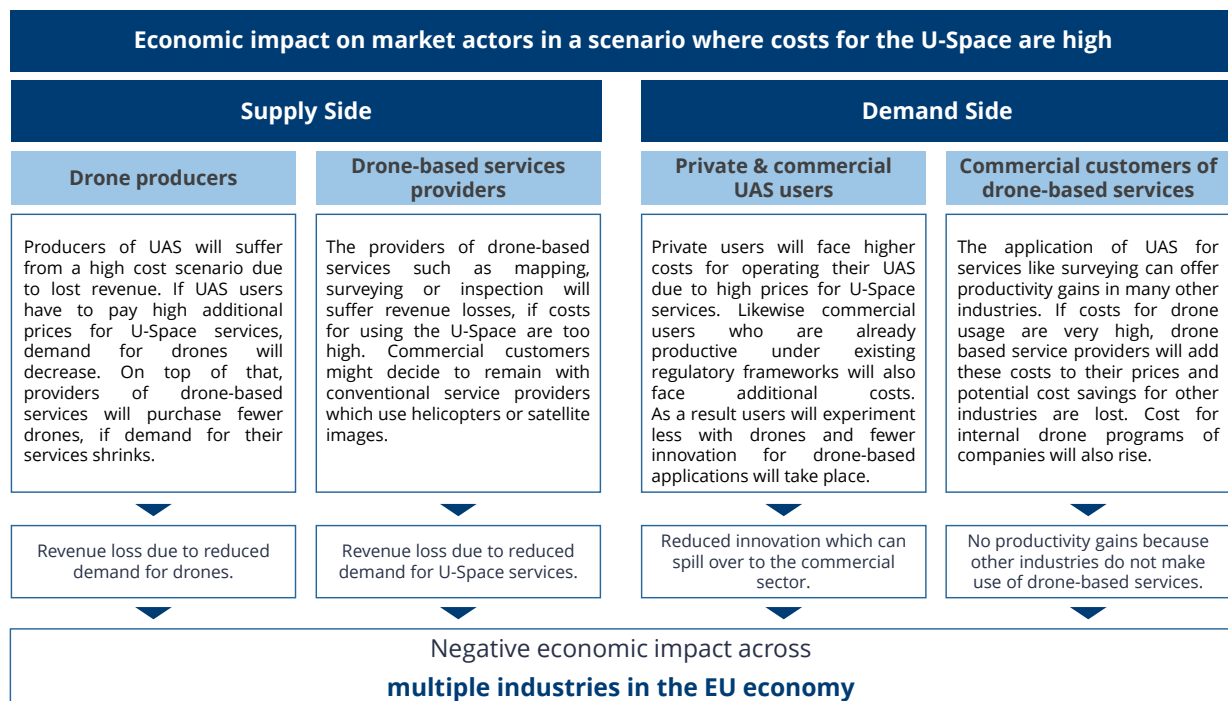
Economic impact on market actors in a scenario where costs for the U-Space are high

Supply Side

Demand Side

Drone producers

Producers of UAS will suffer from a high cost scenario due to lost revenue. If UAS users have to pay high additional prices for U-Space services, demand for drones will decrease. On top of that, providers of drone-based services will purchase fewer drones, if demand for their services shrinks.

Revenue loss due to reduced demand for drones.

Drone-based services providers

The providers of drone-based services such as mapping, surveying or inspection will suffer revenue losses, if costs for using the U-Space are too high. Commercial customers might decide to remain with conventional service providers which use helicopters or satellite images.

Revenue loss due to reduced demand for U-Space services.

Private & commercial UAS users

Private users will face higher costs for operating their UAS due to high prices for U-Space services. Likewise commercial users who are already productive under existing regulatory frameworks will also face additional costs. As a result users will experiment less with drones and fewer innovation for drone-based applications will take place.

Reduced innovation which can spill over to the commercial sector.

Commercial customers of drone-based services

The application of UAS for services like surveying can offer productivity gains in many other industries. If costs for drone usage are very high, drone based service providers will add these costs to their prices and potential cost savings for other industries are lost. Cost for internal drone programs of companies will also rise.

No productivity gains because other industries do not make use of drone-based services.

Negative economic impact across
multiple industries in the EU economy